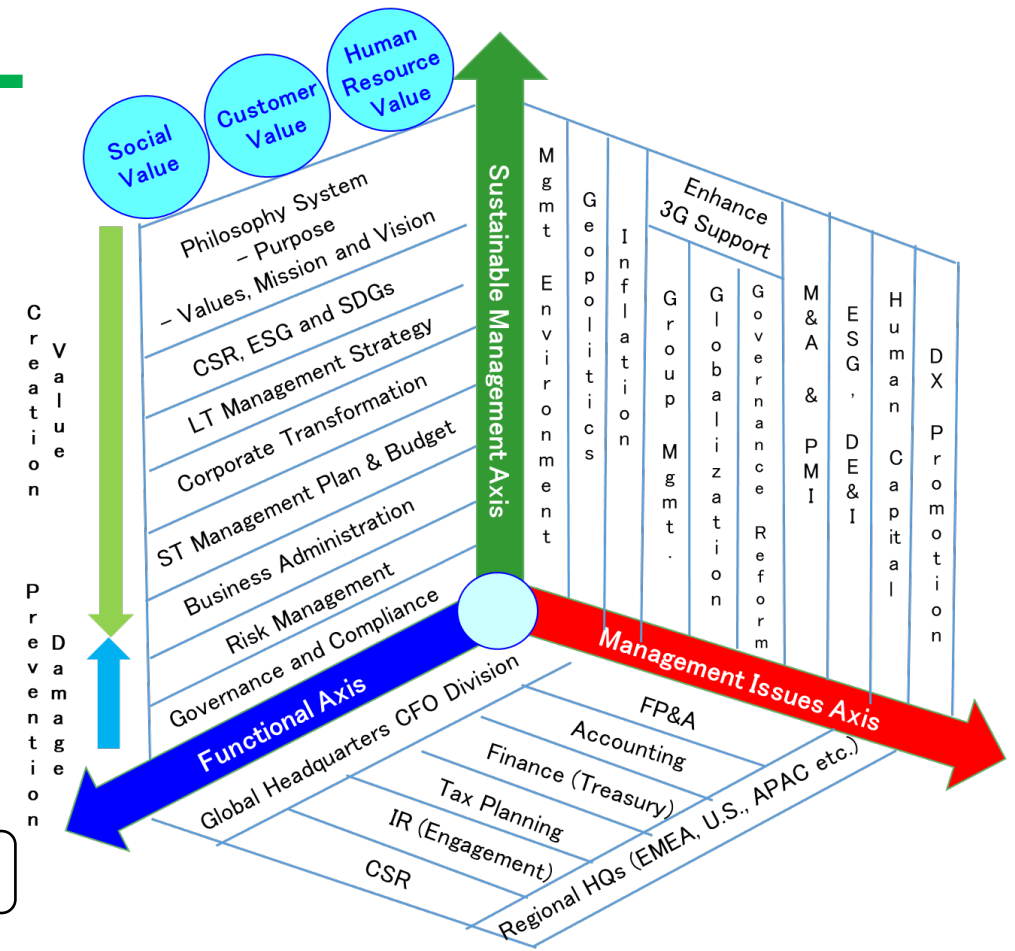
Social Value

Customer Value

Human Resource Value

Sustainable Management Axis

Value Creation

Damage Prevention

Philosophy System
– Purpose
– Values, Mission and Vision

CSR, ESG and SDGs

LT Management Strategy

Corporate Transformation

ST Management Plan & Budget

Business Administration

Risk Management

Governance and Compliance

Mgmt Environment

Geopolitics

Inflation

Enhance 3G Support

Group Mgmt.

Globalization

Governance Reform

M&A & PMI

ESG, DE&I

Human Capital

DX Promotion

Functional Axis

Management Issues Axis

Global Headquarters CFO Division

FP&A

Accounting

Finance (Treasury)

Tax Planning

IR (Engagement)

CSR

Regional HQs (EMEA, U.S., APAC etc.)